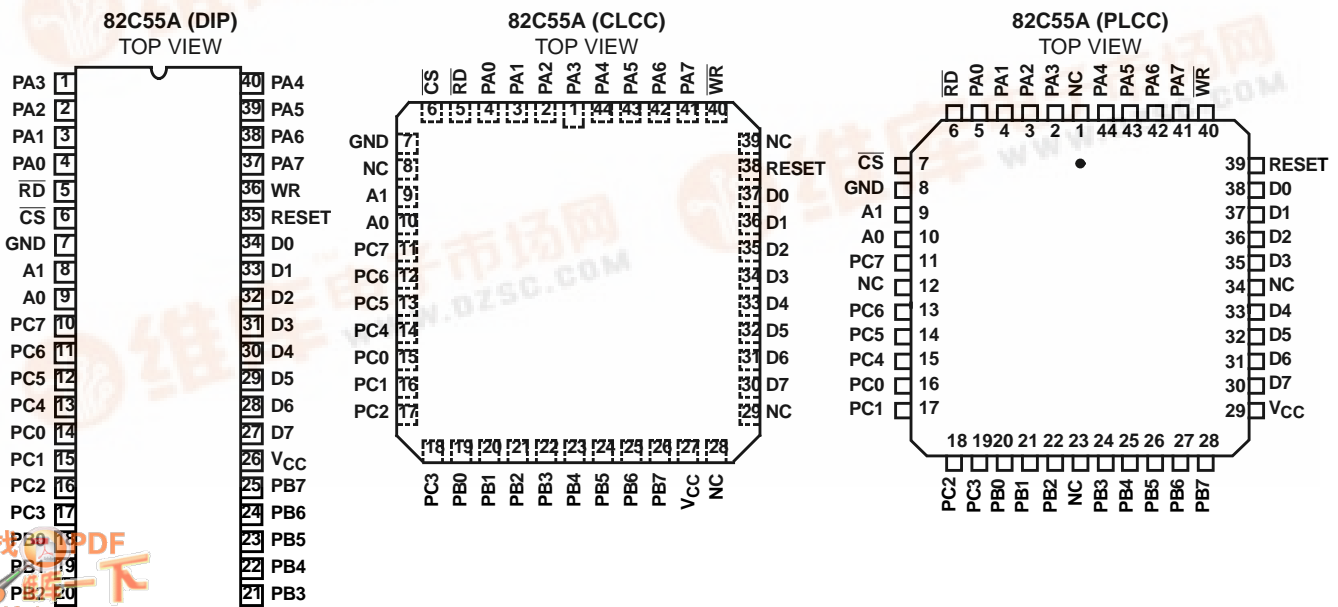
82C55A (DIP)
TOP VIEW

| | | | |
|---|---|---|---|
| PA3 | 1 | 40 | PA4 |
| PA2 | 2 | 39 | PA5 |
| PA1 | 3 | 38 | PA6 |
| PA0 | 4 | 37 | PA7 |
| $\overline{RD}$ | 5 | 36 | WR |
| $\overline{CS}$ | 6 | 35 | RESET |
| GND | 7 | 34 | D0 |
| A1 | 8 | 33 | D1 |
| A0 | 9 | 32 | D2 |
| PC7 | 10 | 31 | D3 |
| PC6 | 11 | 30 | D4 |
| PC5 | 12 | 29 | D5 |
| PC4 | 13 | 28 | D6 |
| PC0 | 14 | 27 | D7 |
| PC1 | 15 | 26 | $V_{CC}$ |
| PC2 | 16 | 25 | PB7 |
| PC3 | 17 | 24 | PB6 |
| PB0 | 18 | 23 | PB5 |
| PB1 | 19 | 22 | PB4 |
| PB2 | 20 | 21 | PB3 |

82C55A (CLCC)
TOP VIEW

$\overline{CS}$ $\overline{RD}$ PA0 PA1 PA2 PA3 PA4 PA5 PA6 PA7 $\overline{WR}$
6 5 4 3 2 1 44 43 42 41 40

GND 7, NC 8, A1 9, A0 10, PC7 11, PC6 12, PC5 13, PC4 14, PC0 15, PC1 16, PC2 17

39 NC, 38 RESET, 37 D0, 36 D1, 35 D2, 34 D3, 33 D4, 32 D5, 31 D6, 30 D7, 29 NC

18 19 20 21 22 23 24 25 26 27 28
PC3 PB0 PB1 PB2 PB3 PB4 PB5 PB6 PB7 $V_{CC}$ NC

82C55A (PLCC)
TOP VIEW

$\overline{RD}$ PA0 PA1 PA2 PA3 NC PA4 PA5 PA6 PA7 $\overline{WR}$
6 5 4 3 2 1 44 43 42 41 40

$\overline{CS}$ 7, GND 8, A1 9, A0 10, PC7 11, NC 12, PC6 13, PC5 14, PC4 15, PC0 16, PC1 17

39 RESET, 38 D0, 37 D1, 36 D2, 35 D3, 34 NC, 33 D4, 32 D5, 31 D6, 30 D7, 29 $V_{CC}$

18 19 20 21 22 23 24 25 26 27 28
PC2 PC3 PB0 PB1 PB2 NC PB3 PB4 PB5 PB6 PB7

WWW.DZSC.COM